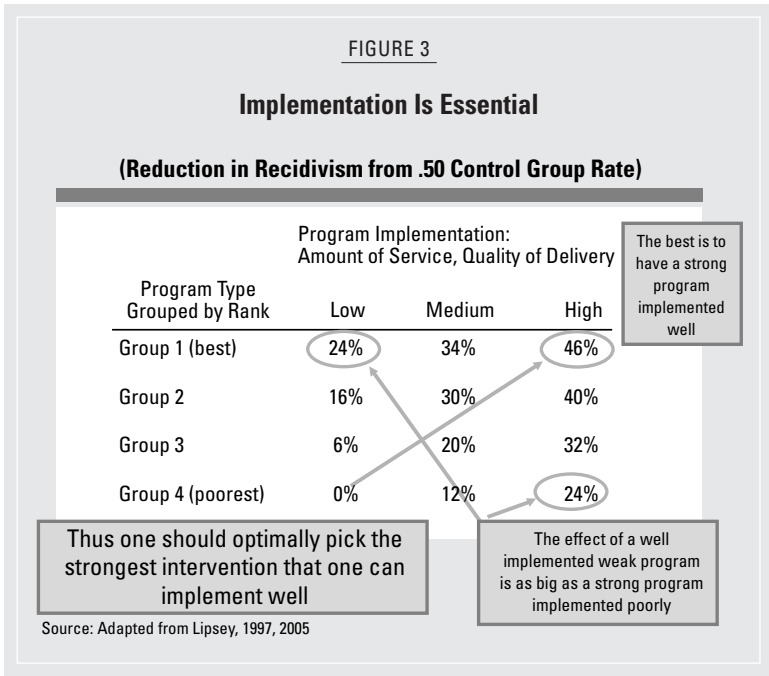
FIGURE 3

Implementation Is Essential

(Reduction in Recidivism from .50 Control Group Rate)

Program Implementation:
Amount of Service, Quality of Delivery

The best is to have a strong program implemented well

| Program Type Grouped by Rank | Low | Medium | High |
|---|---|---|---|
| Group 1 (best) | 24% | 34% | 46% |
| Group 2 | 16% | 30% | 40% |
| Group 3 | 6% | 20% | 32% |
| Group 4 (poorest) | 0% | 12% | 24% |

Thus one should optimally pick the strongest intervention that one can implement well

The effect of a well implemented weak program is as big as a strong program implemented poorly

Source: Adapted from Lipsey, 1997, 2005